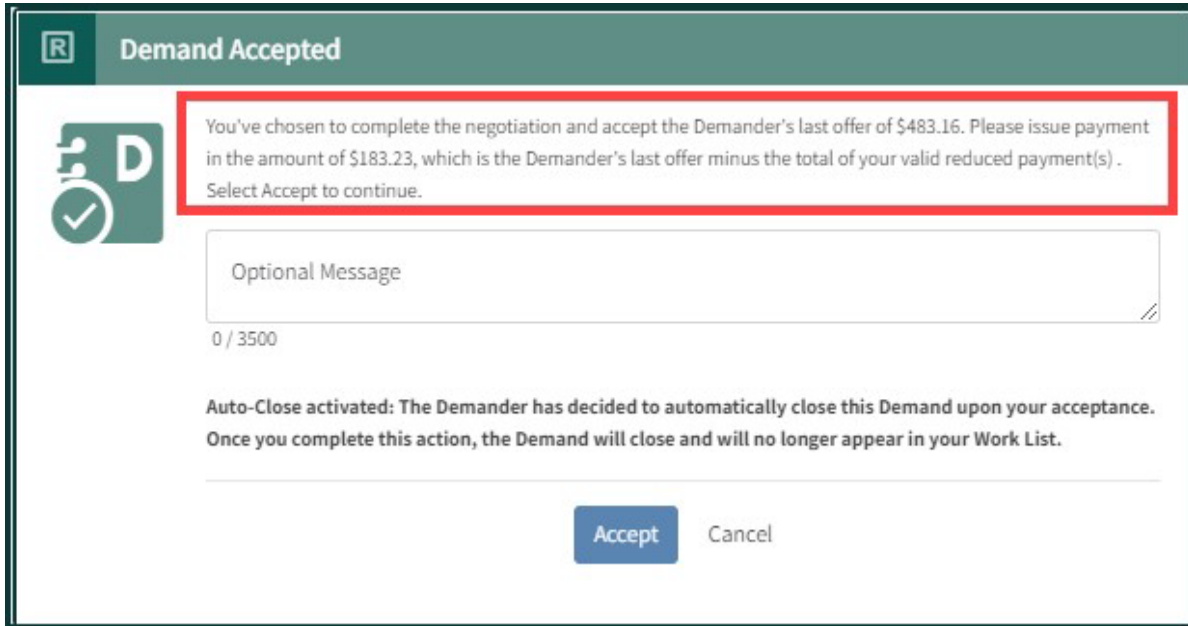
R

Demand Accepted

D

You've chosen to complete the negotiation and accept the Demander's last offer of $483.16. Please issue payment in the amount of $183.23, which is the Demander's last offer minus the total of your valid reduced payment(s) . Select Accept to continue.

Optional Message

0 / 3500

Auto-Close activated: The Demander has decided to automatically close this Demand upon your acceptance. Once you complete this action, the Demand will close and will no longer appear in your Work List.

Accept Cancel